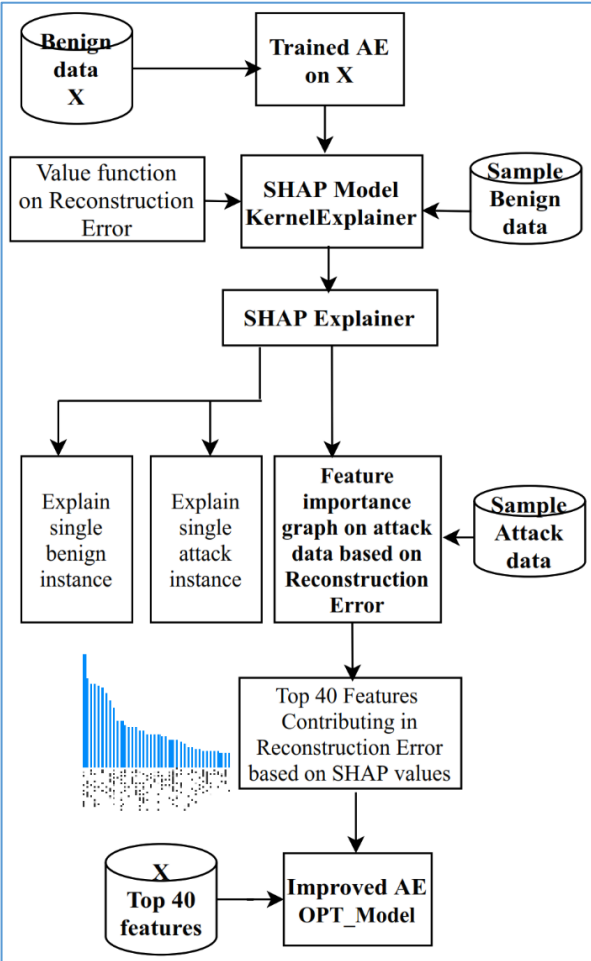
Benign data X

Trained AE on X

Value function on Reconstruction Error

SHAP Model KernelExplainer

Sample Benign data

SHAP Explainer

Explain single benign instance

Explain single attack instance

Feature importance graph on attack data based on Reconstruction Error

Sample Attack data

Top 40 Features Contributing in Reconstruction Error based on SHAP values

X Top 40 features

Improved AE OPT_Model